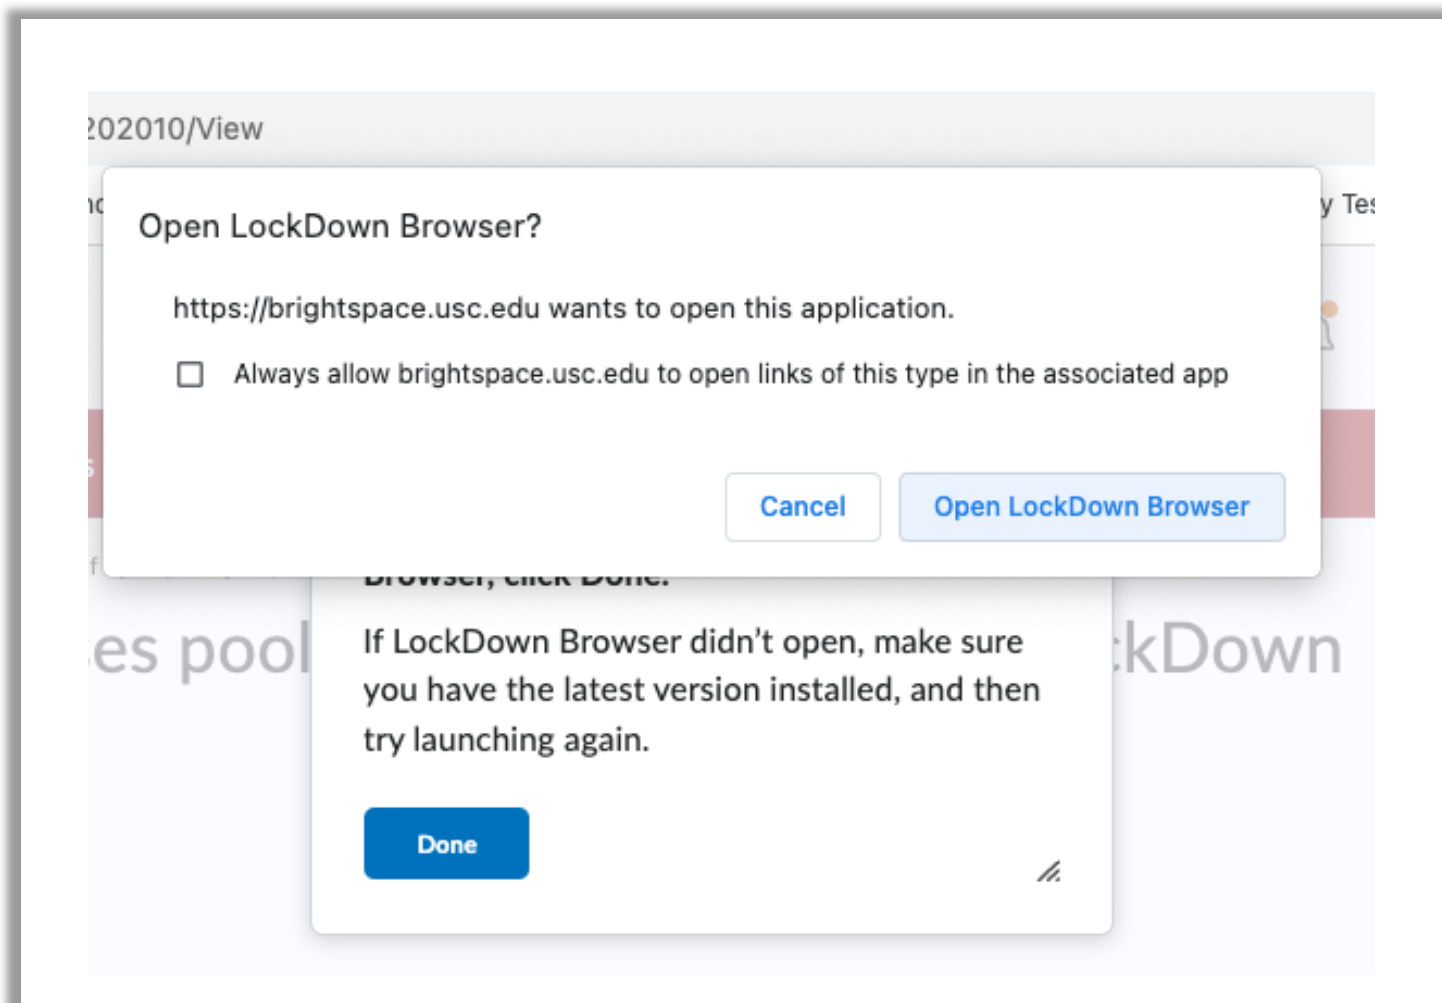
202010/View

y Tes

Open LockDown Browser?

https://brightspace.usc.edu wants to open this application.

Always allow brightspace.usc.edu to open links of this type in the associated app

Cancel

Open LockDown Browser

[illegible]

es pool

kDown

If LockDown Browser didn't open, make sure you have the latest version installed, and then try launching again.

Done